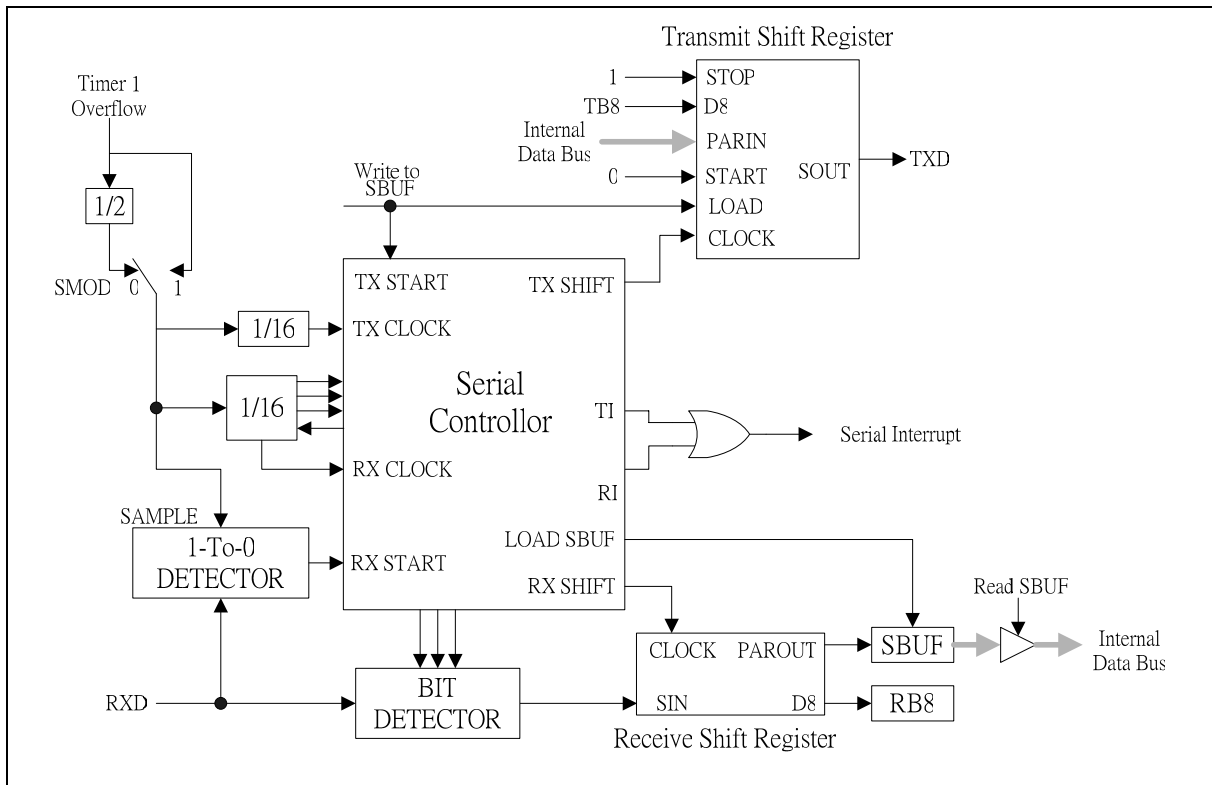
Transmit Shift Register

Timer 1
Overflow

1/2

SMOD 0 1

1
TB8
Internal
Data Bus
0
Write to
SBUF

STOP
D8
PARIN
START
LOAD
CLOCK
SOUT

TXD

TX START
TX SHIFT
1/16
TX CLOCK
1/16
Serial
Controllor
TI
RI
Serial Interrupt
RX CLOCK
SAMPLE
1-To-0
DETECTOR
RX START
LOAD SBUF
RX SHIFT
Read SBUF
CLOCK
PAROUT
SBUF
Internal
Data Bus
RXD
BIT
DETECTOR
SIN
D8
RB8
Receive Shift Register